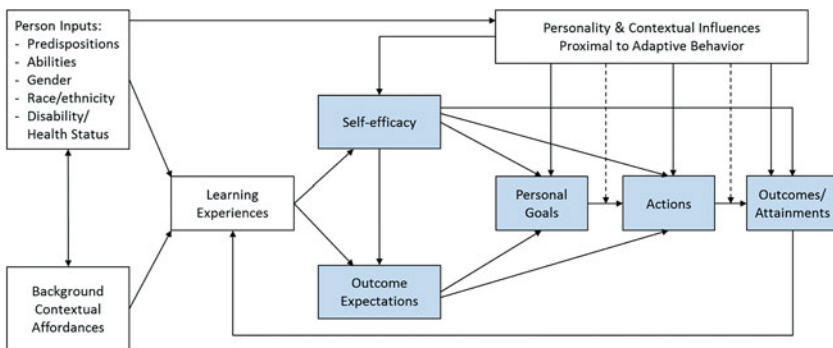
Person Inputs:
- Predispositions
- Abilities
- Gender
- Race/ethnicity
- Disability/ Health Status

Personality & Contextual Influences Proximal to Adaptive Behavior

Self-efficacy

Learning Experiences

Personal Goals

Actions

Outcomes/ Attainments

Outcome Expectations

Background Contextual Affordances